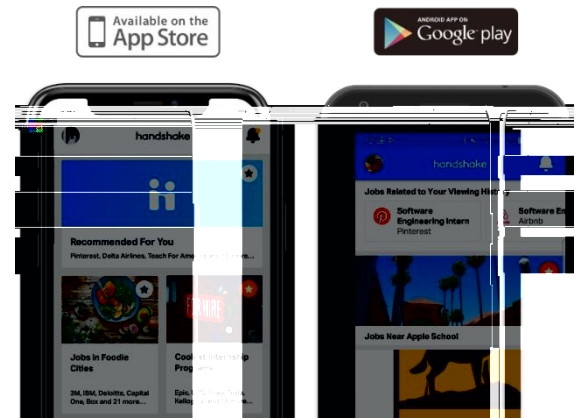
Available on the App Store

ANDROID APP ON Google play

handshake

Recommended For You

Pinterest, Delta Airlines, Teach For Americ

Jobs in Foodie Cities

3M, IBM, Deloitte, Capital One, Box and 21 more...

Coolest Internship Programs

handshake

Jobs Related to Your Viewing History

Software Engineering Intern

Pinterest

Software En

Airbnb

Jobs Near Apple School